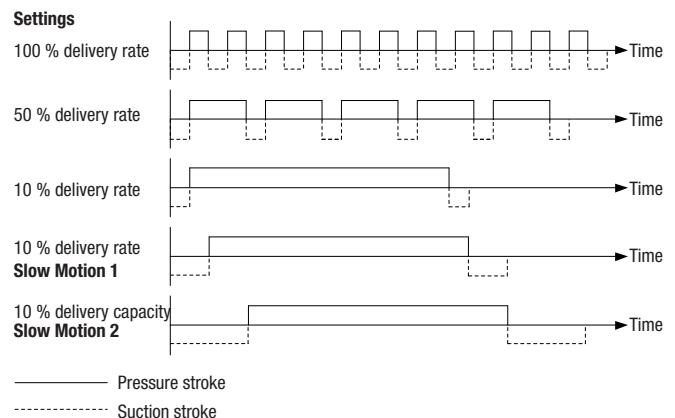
Settings

100 % delivery rate

Time

50 % delivery rate

Time

10 % delivery rate

Time

10 % delivery rate
Slow Motion 1

Time

10 % delivery capacity
Slow Motion 2

Time

Pressure stroke

Suction stroke